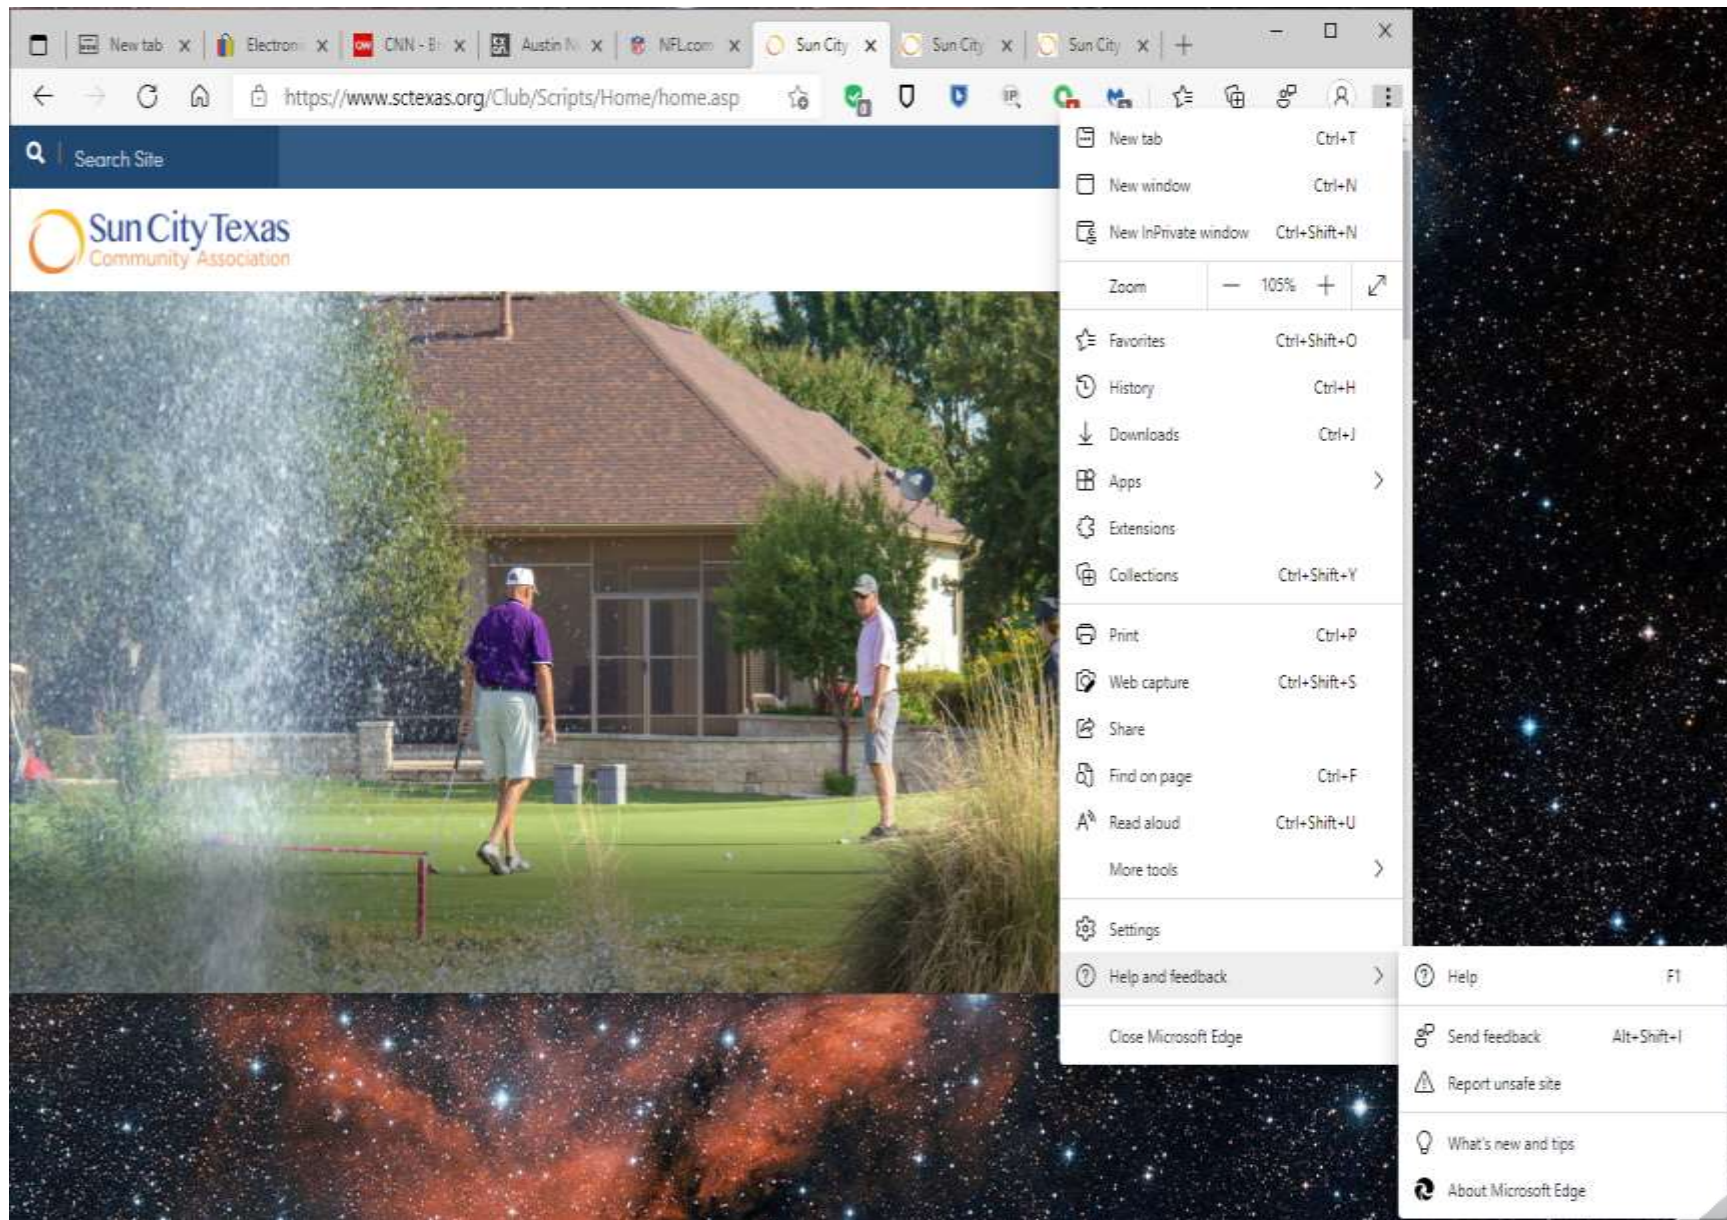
New tab
Electron
CNN - B
Austin N
NFL.com
Sun City
Sun City
Sun City

https://www.sctexas.org/Club/Scripts/Home/home.asp

Search Site

Sun City Texas
Community Association

New tab Ctrl+T
New window Ctrl+N
New InPrivate window Ctrl+Shift+N
Zoom — 105% +
Favorites Ctrl+Shift+O
History Ctrl+H
Downloads Ctrl+J
Apps
Extensions
Collections Ctrl+Shift+Y
Print Ctrl+P
Web capture Ctrl+Shift+S
Share
Find on page Ctrl+F
Read aloud Ctrl+Shift+U
More tools
Settings
Help and feedback
Close Microsoft Edge

Help F1
Send feedback Alt+Shift+I
Report unsafe site
What's new and tips
About Microsoft Edge